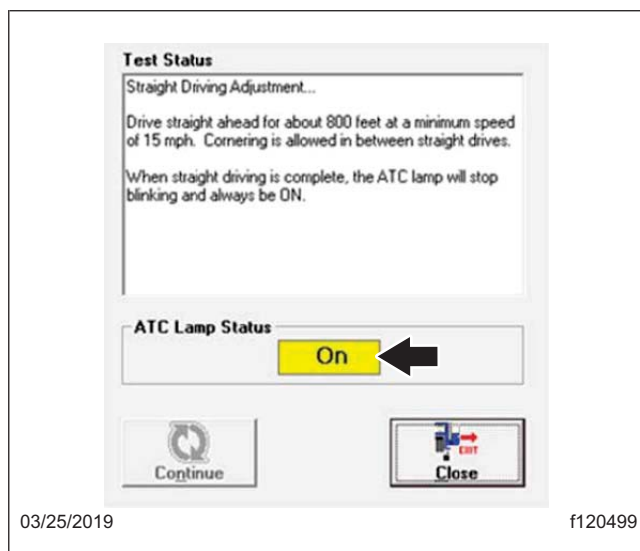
Test Status

Straight Driving Adjustment...

Drive straight ahead for about 800 feet at a minimum speed of 15 mph. Cornering is allowed in between straight drives.

When straight driving is complete, the ATC lamp will stop blinking and always be ON.

ATC Lamp Status

On

Continue

EXIT

Close

03/25/2019

f120499